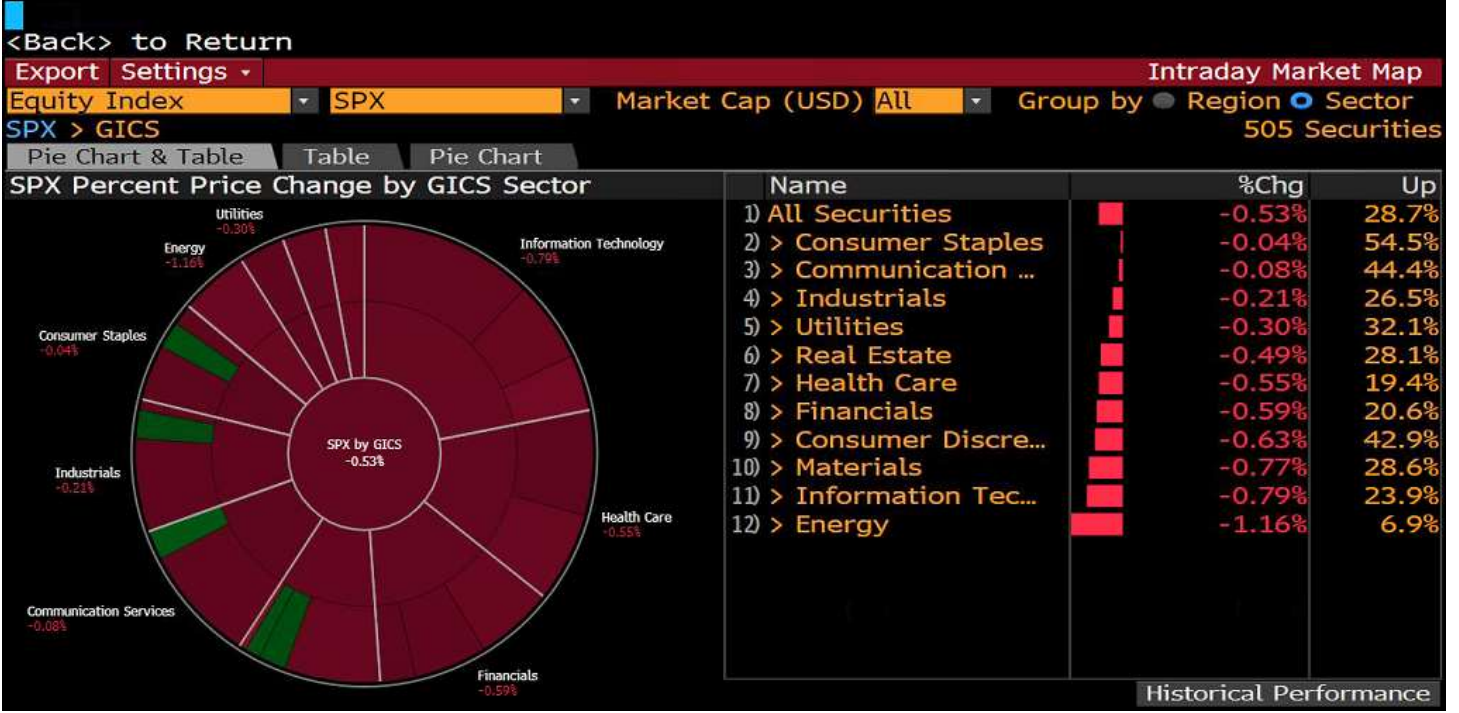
<Back> to Return
Export Settings ▾
Intraday Market Map
Equity Index ▾ SPX ▾ Market Cap (USD) All ▾ Group by Region Sector
SPX > GICS
505 Securities
Pie Chart & Table | Table | Pie Chart
SPX Percent Price Change by GICS Sector

Utilities
-0.30%
Energy
-1.16%
Information Technology
-0.79%
Consumer Staples
-0.04%
SPX by GICS
-0.53%
Industrials
-0.21%
Health Care
-0.55%
Communication Services
-0.08%
Financials
-0.59%

| Name | %Chg | Up |
|---|---|---|
| 1) All Securities | -0.53% | 28.7% |
| 2) > Consumer Staples | -0.04% | 54.5% |
| 3) > Communication … | -0.08% | 44.4% |
| 4) > Industrials | -0.21% | 26.5% |
| 5) > Utilities | -0.30% | 32.1% |
| 6) > Real Estate | -0.49% | 28.1% |
| 7) > Health Care | -0.55% | 19.4% |
| 8) > Financials | -0.59% | 20.6% |
| 9) > Consumer Discre… | -0.63% | 42.9% |
| 10) > Materials | -0.77% | 28.6% |
| 11) > Information Tec… | -0.79% | 23.9% |
| 12) > Energy | -1.16% | 6.9% |

Historical Performance